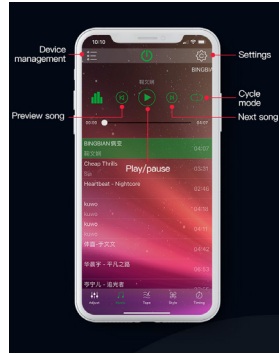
Device management

Settings

10:10

BINGBIA

Cycle mode

Preview song

Next song

00:00

03:07

BINGBIAN 病变

Play/pause

Cheap Thrills

Heartbeat - Nightcore

kuwo

kuwo

华晨宇 - 平凡之路

Album

Music

Settings

Timing